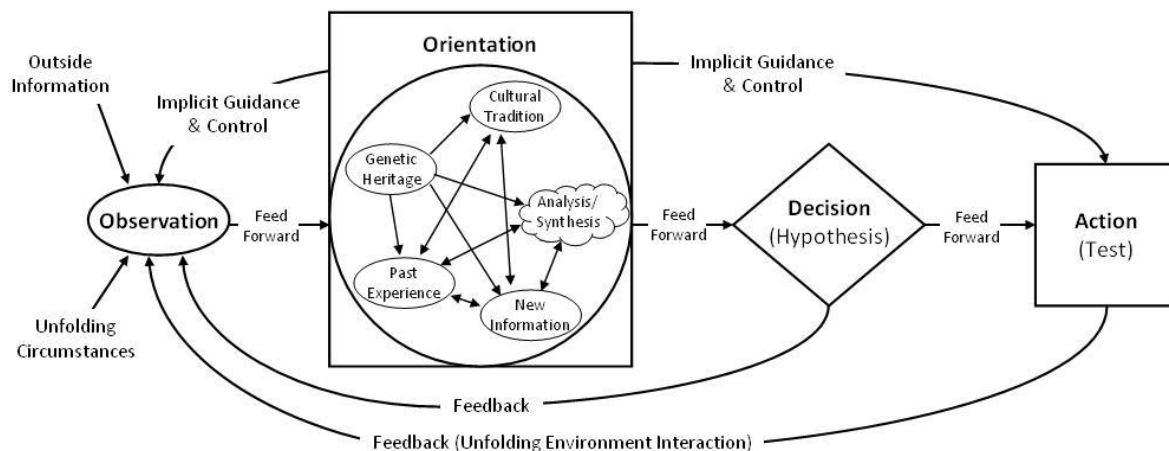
Outside Information

Implicit Guidance & Control

Orientation

Implicit Guidance & Control

Cultural Tradition

Genetic Heritage

Analysis/ Synthesis

Observation

Feed Forward

Feed Forward

Decision (Hypothesis)

Feed Forward

Action (Test)

Past Experience

New Information

Unfolding Circumstances

Feedback

Feedback (Unfolding Environment Interaction)